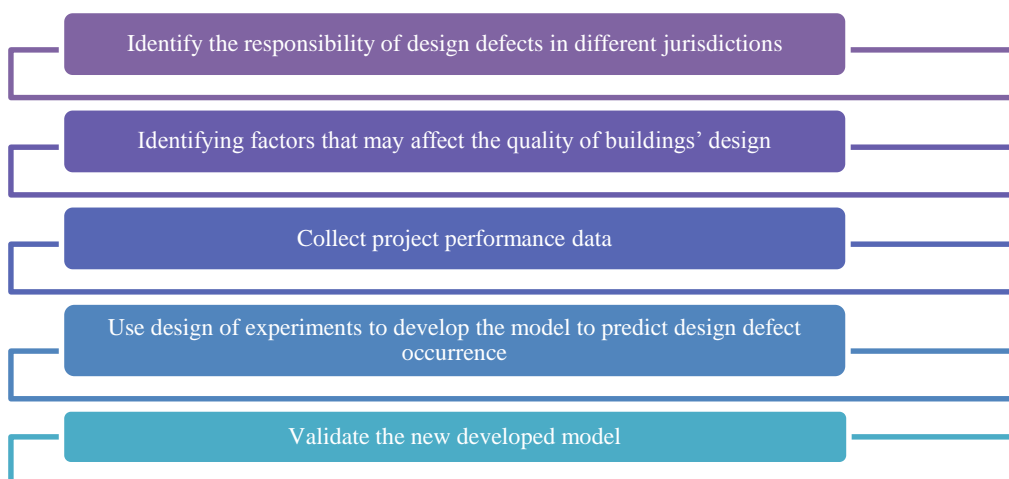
Identify the responsibility of design defects in different jurisdictions

Identifying factors that may affect the quality of buildings' design

Collect project performance data

Use design of experiments to develop the model to predict design defect occurrence

Validate the new developed model